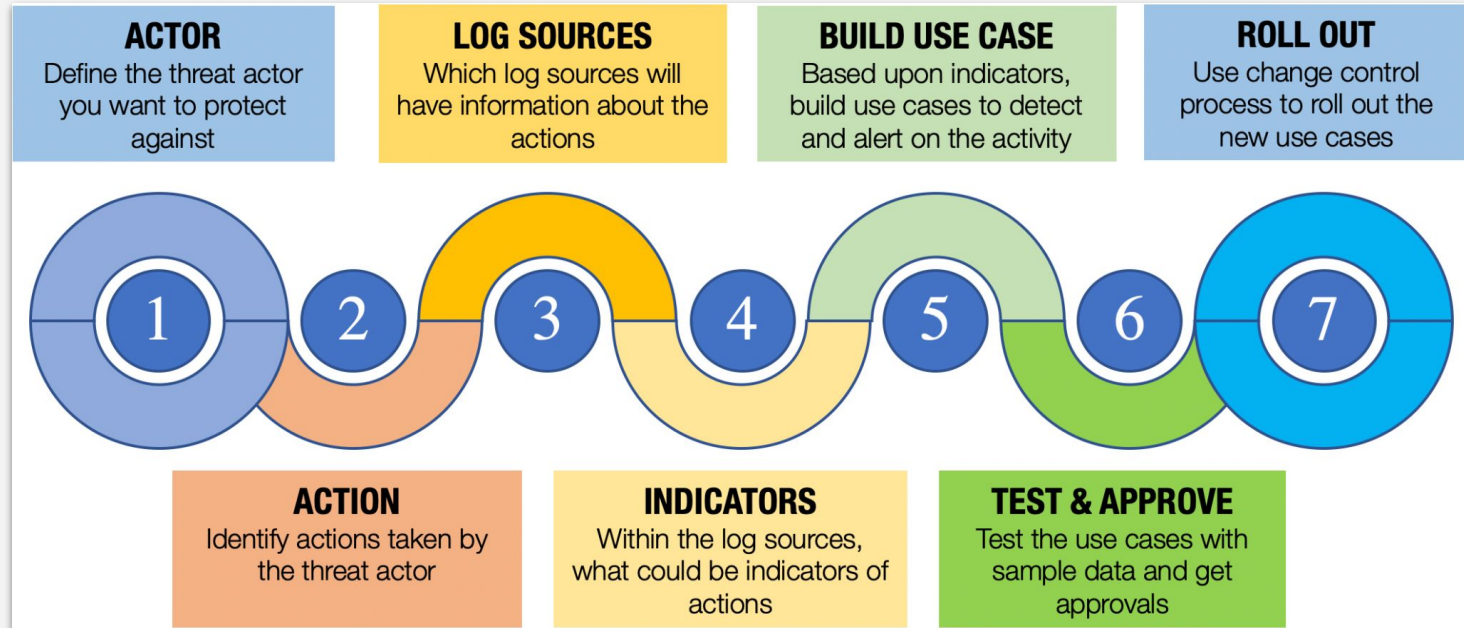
ACTOR
Define the threat actor you want to protect against

LOG SOURCES
Which log sources will have information about the actions

BUILD USE CASE
Based upon indicators, build use cases to detect and alert on the activity

ROLL OUT
Use change control process to roll out the new use cases

1

2

3

4

5

6

7

ACTION
Identify actions taken by the threat actor

INDICATORS
Within the log sources, what could be indicators of actions

TEST & APPROVE
Test the use cases with sample data and get approvals